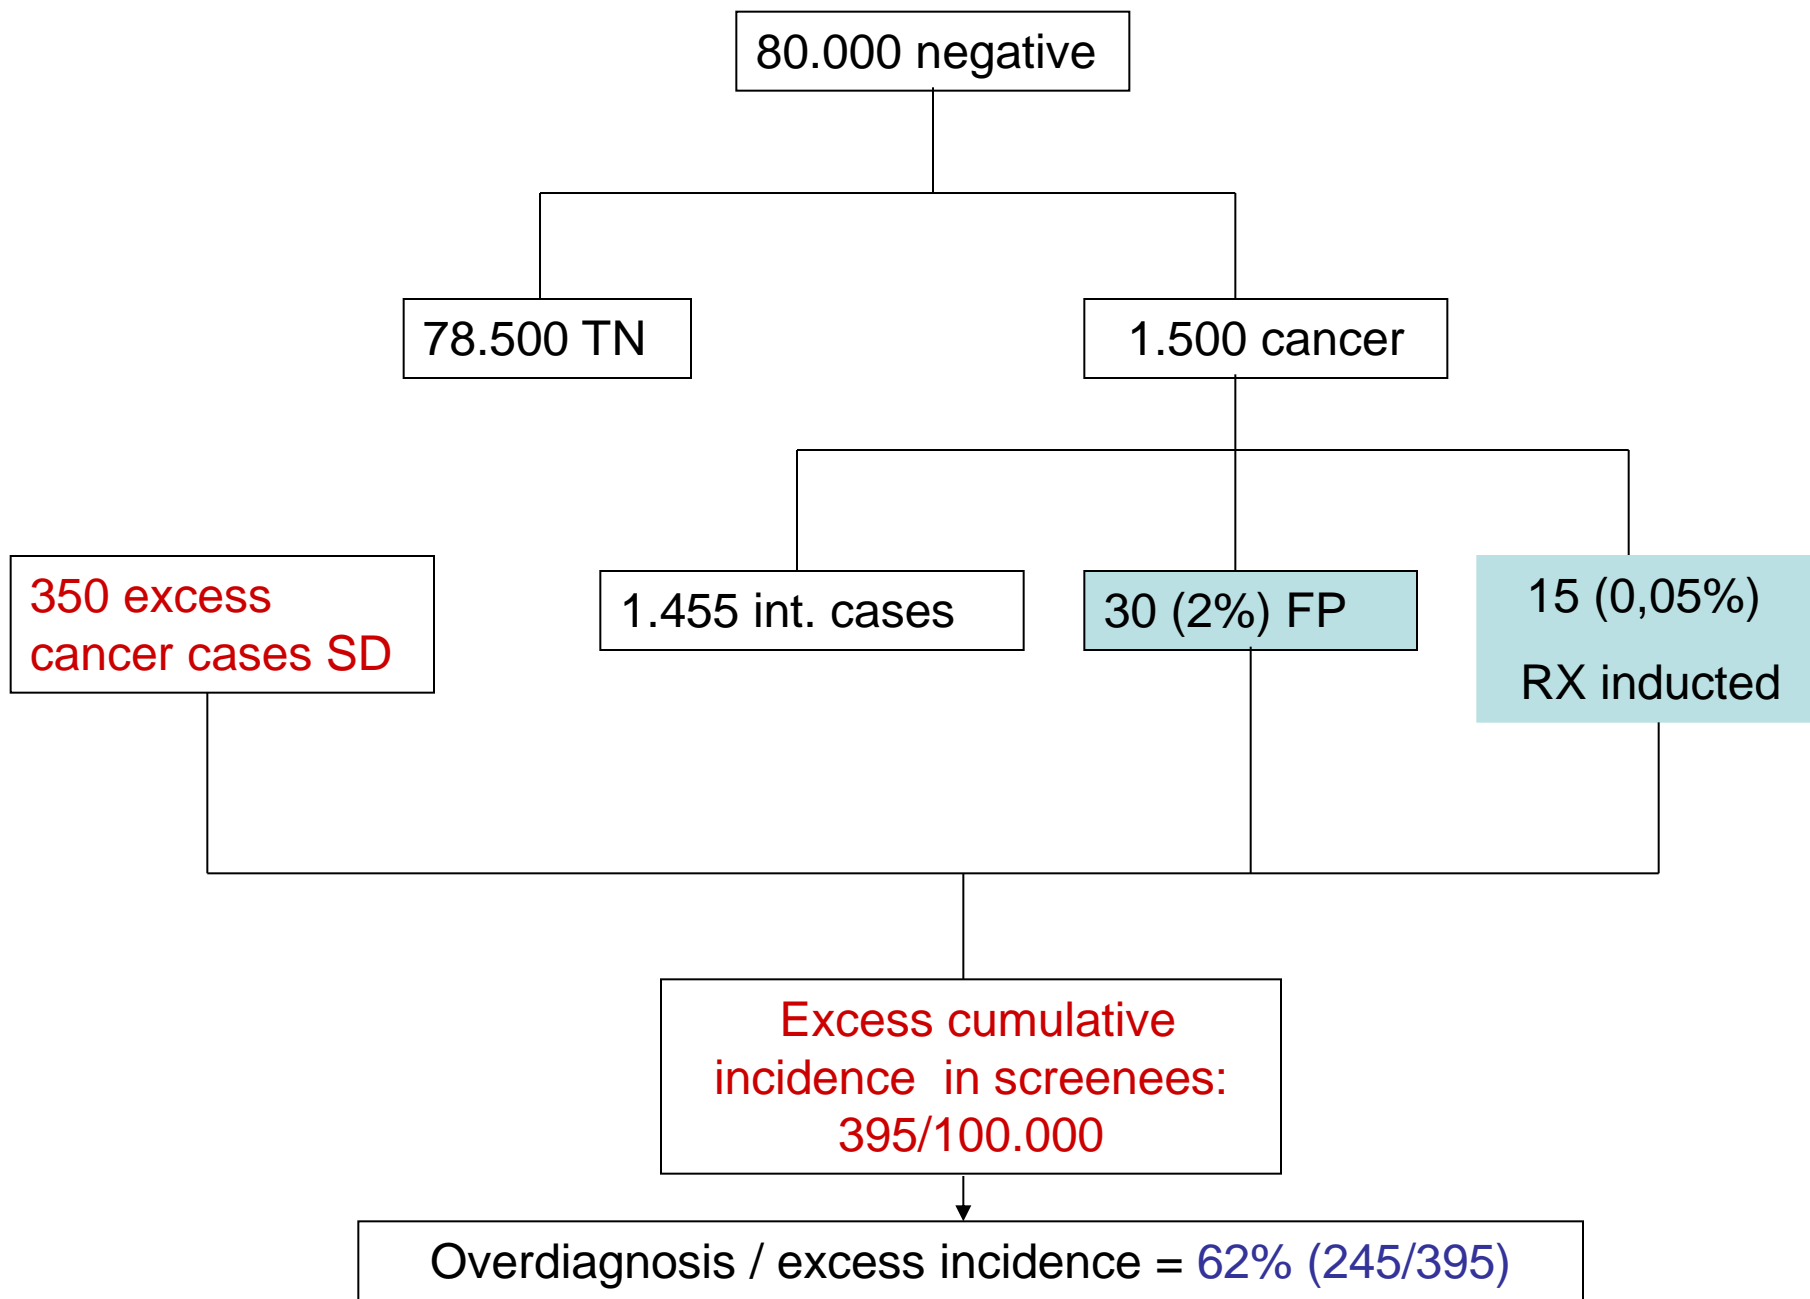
80.000 negative

78.500 TN

1.500 cancer

350 excess cancer cases SD

1.455 int. cases

30 (2%) FP

15 (0,05%)

RX inducted

Excess cumulative incidence in screenees: 395/100.000

Overdiagnosis / excess incidence = 62% (245/395)